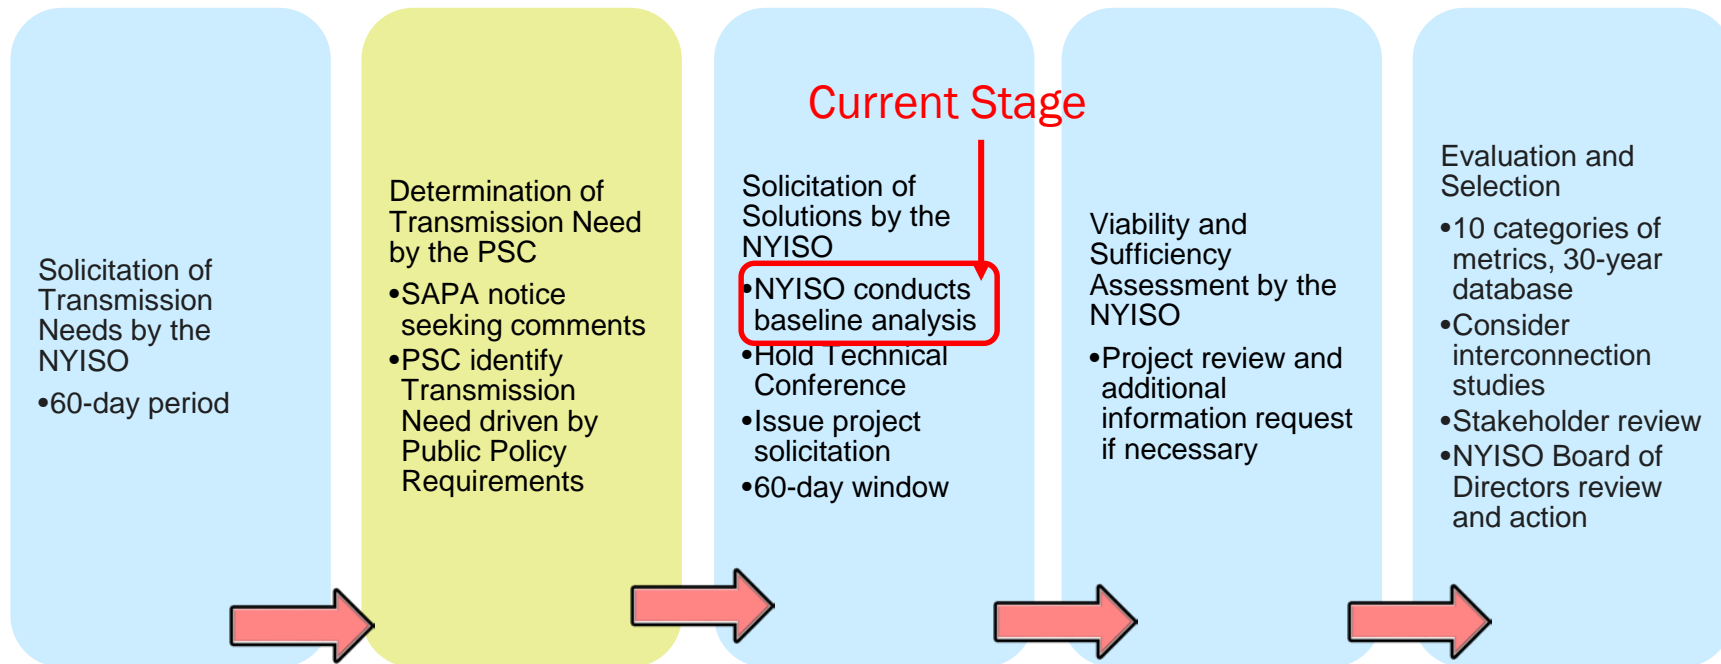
Solicitation of Transmission Needs by the NYISO

•60-day period

Determination of Transmission Need by the PSC

•SAPA notice seeking comments

•PSC identify Transmission Need driven by Public Policy Requirements

Current Stage

Solicitation of Solutions by the NYISO

•NYISO conducts baseline analysis

•Hold Technical Conference

•Issue project solicitation

•60-day window

Viability and Sufficiency Assessment by the NYISO

•Project review and additional information request if necessary

Evaluation and Selection

•10 categories of metrics, 30-year database

•Consider interconnection studies

•Stakeholder review

•NYISO Board of Directors review and action